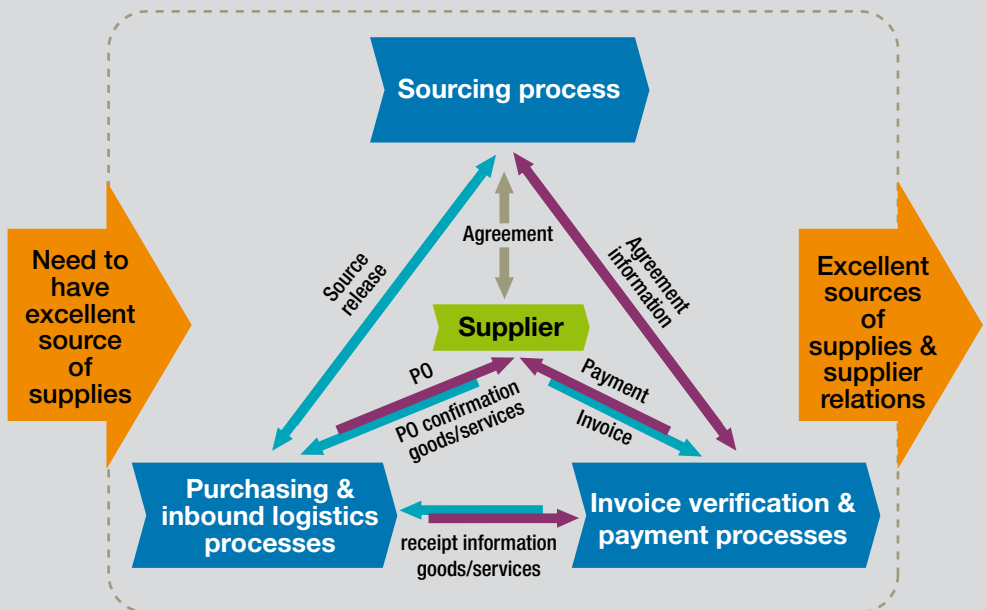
Sourcing process

Need to have excellent source of supplies

Agreement

Source release

Agreement information

Excellent sources of supplies & supplier relations

Supplier

PO

PO confirmation goods/services

Payment

Invoice

Purchasing & inbound logistics processes

Invoice verification & payment processes

receipt information goods/services